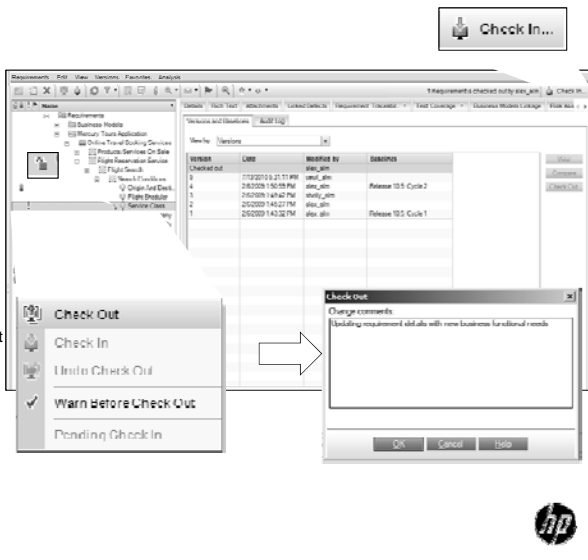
Check In...

Requirements Edit View Versions Favorites Analysis

1 Requirement is checked out by alex_alm Check In...

Name

Requirements
Business Models
Mercury Tours Application
Online Travel Booking Services
Products/Services On Sale
Flight Reservation Service
Flight Search
Search Conditions
Origin And Desti...
Flight Schedule
Service Class

Details Rich Text Attachments Linked Defects Requirement Traceability Test Coverage Business Models Linkage Risk Ass...

Versions and Baselines Audit Log

View by: Versions

| Version | Date | Modified By | Baselines |
|---|---|---|---|
| Checked out | | alex_alm | |
| 5 | 7/13/2010 5:21:11 PM | saul_alm | |
| 4 | 2/6/2009 1:50:59 PM | alex_alm | Release 10.5: Cycle 2 |
| 3 | 2/6/2009 1:49:42 PM | shelly_alm | |
| 2 | 2/6/2009 1:45:27 PM | alex_alm | |
| 1 | 2/6/2009 1:43:32 PM | alex_alm | Release 10.5: Cycle 1 |

View
Compare
Check Out

Check Out
Check In
Undo Check Out
Warn Before Check Out
Pending Check In

Check Out
Change comments:
Updating requirement details with new business functional needs

OK Cancel Help